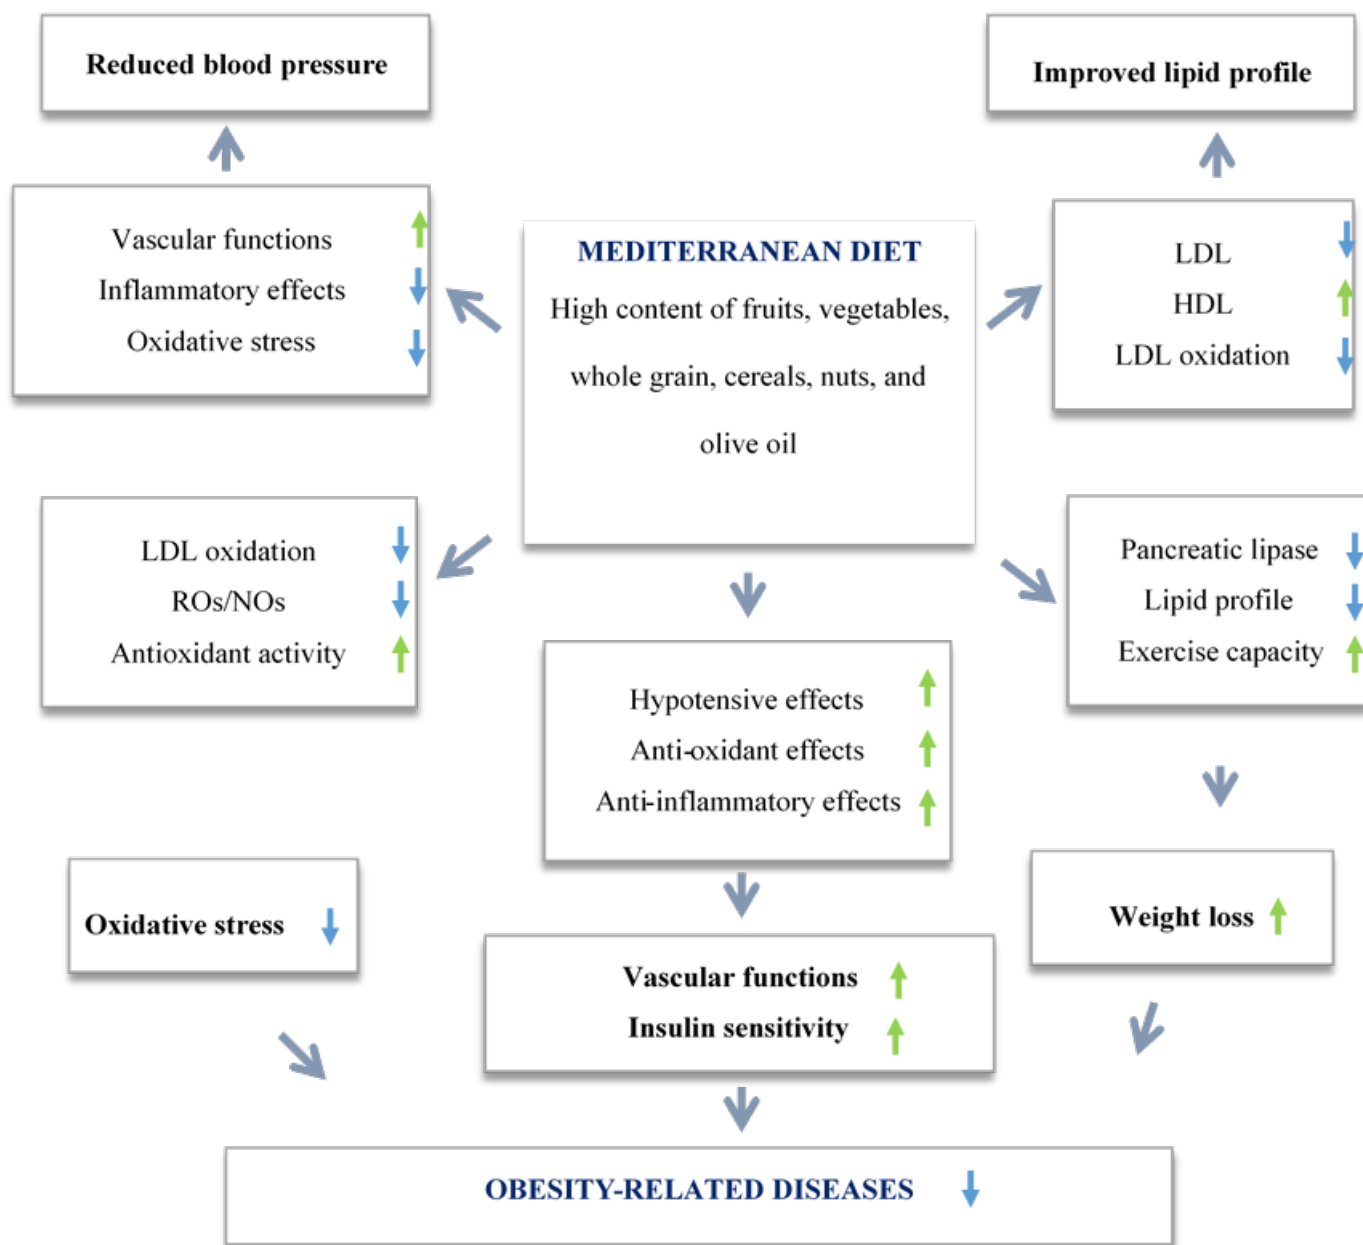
Reduced blood pressure

Improved lipid profile

Vascular functions ↑
Inflammatory effects ↓
Oxidative stress ↓

MEDITERRANEAN DIET
High content of fruits, vegetables, whole grain, cereals, nuts, and olive oil

LDL ↓
HDL ↑
LDL oxidation ↓

LDL oxidation ↓
ROs/NOs ↓
Antioxidant activity ↑

Pancreatic lipase ↓
Lipid profile ↓
Exercise capacity ↑

Hypotensive effects ↑
Anti-oxidant effects ↑
Anti-inflammatory effects ↑

Oxidative stress ↓

Weight loss ↑

Vascular functions ↑
Insulin sensitivity ↑

OBESITY-RELATED DISEASES ↓